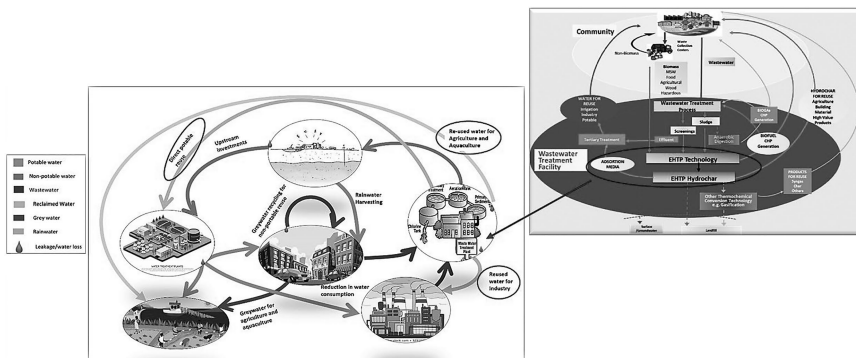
Potable water
Non-potable water
Wastewater
Reclaimed Water
Grey water
Rainwater
Leakage/water loss

Direct potable reuse
Upstream Investments
Re-used water for Agriculture and Aquaculture
Greywater recycling for non-potable reuse
Rainwater Harvesting
Reduction in water consumption
Greywater for agriculture and aquaculture
Reused water for industry
Aerations
Chlorine Tank
Waste Water Treatment Plant

Community
Waste Collection Centers
Non-Biomass
Biomass
MSW
Food
Agricultural
Wood
Hazardous
Wastewater
WATER FOR REUSE
Irrigation
Industry
Potable
Wastewater Treatment Process
Sludge
Screenings
Tertiary Treatment
Effluent
Anaerobic Digestion
BIOGAS
CHP
Generation
BIOFUEL
CHP
Generation
HYDROCHAR FOR REUSE
Agriculture
Building Material
High Value Products
Wastewater Treatment Facility
ADSORPTION MEDIA
EHTP Technology
EHTP Hydrochar
Other Thermochemical Conversion Technology e.g. Gasification
PRODUCTS FOR REUSE
Syngas
Char
Others
Surface Groundwater
Landfill